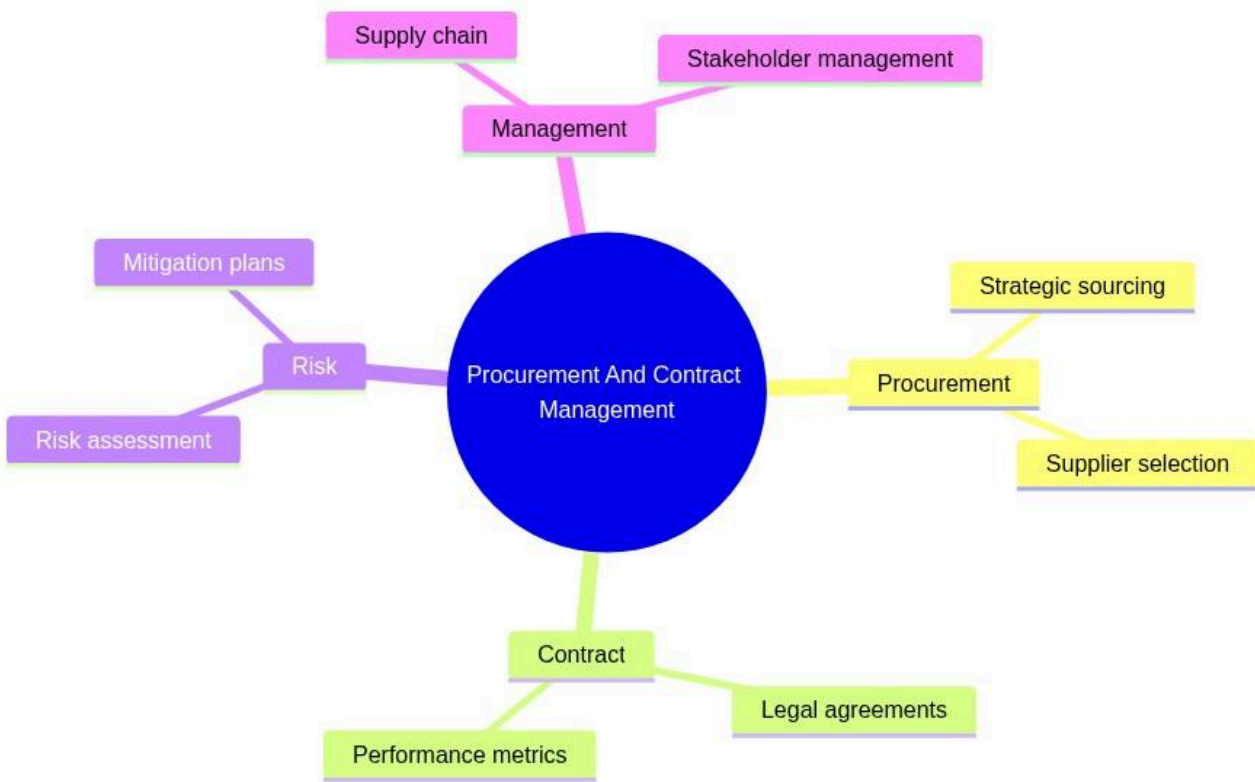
Supply chain

Stakeholder management

Management

Mitigation plans

Risk

Risk assessment

Procurement And Contract Management

Strategic sourcing

Procurement

Supplier selection

Contract

Legal agreements

Performance metrics